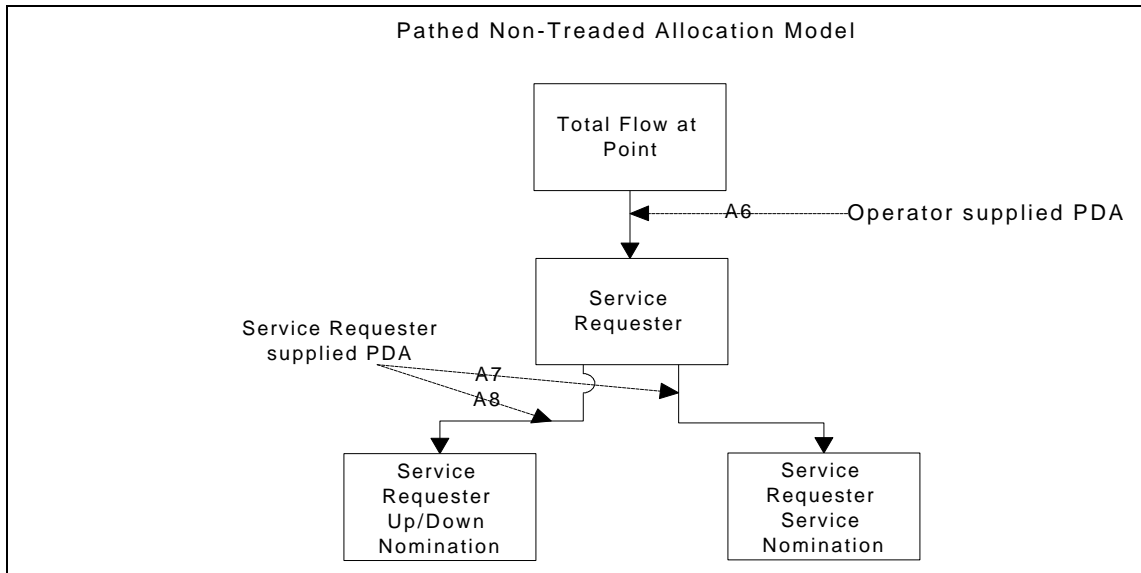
Pathed Non-Treaded Allocation Model

Total Flow at Point

A6

Operator supplied PDA

Service Requester

Service Requester supplied PDA

A7

A8

Service Requester Up/Down Nomination

Service Requester Service Nomination